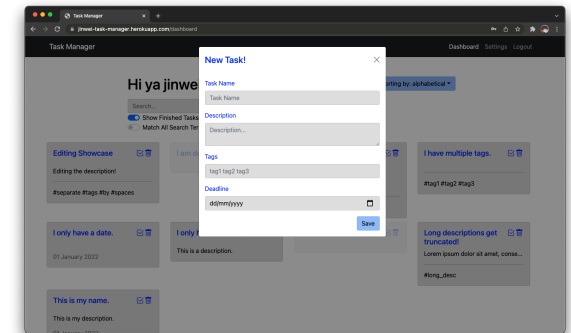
Task Manager
jinwei-task-manager.herokuapp.com/dashboard

Task Manager

Dashboard Settings Logout

Hi ya jinwe

Search...

Show Finished Tasks

Match All Search Ter

orting by: alphabetical

Editing Showcase

Editing the description!

#separate #tags #by #spaces

I am d

I have multiple tags.

#tag1 #tag2 #tag3

I only have a date.

01 January 2022

I only

This is a description.

Long descriptions get truncated!

Lorem ipsum dolor sit amet, conse...

#long_desc

This is my name.

This is my description.

New Task!

Task Name

Task Name

Description

Description...

Tags

tag1 tag2 tag3

Deadline

dd/mm/yyyy

Save